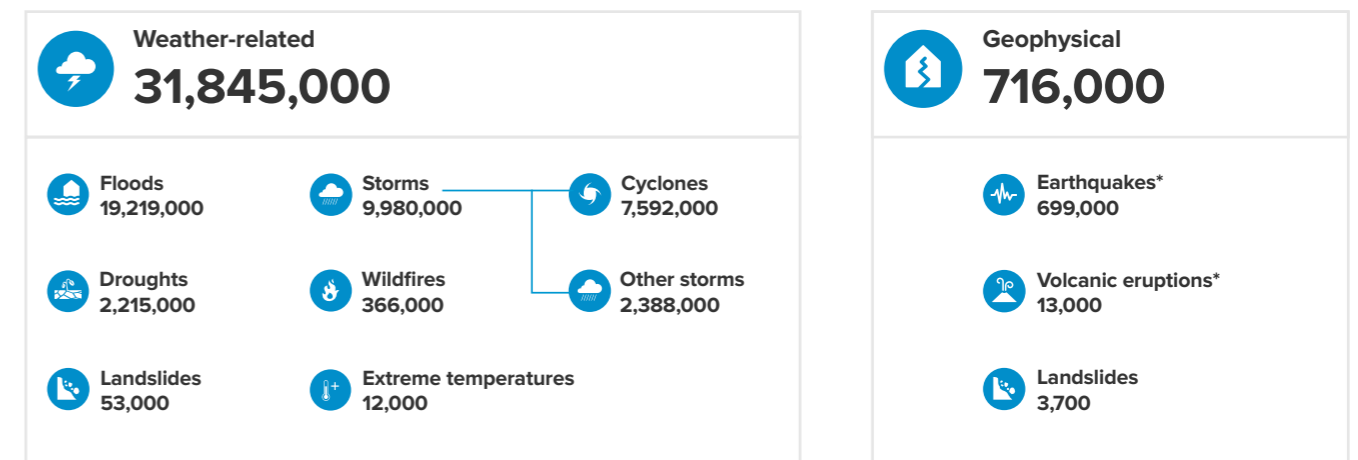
Weather-related
31,845,000

Floods
19,219,000

Storms
9,980,000

Cyclones
7,592,000

Droughts
2,215,000

Wildfires
366,000

Other storms
2,388,000

Landslides
53,000

Extreme temperatures
12,000

Geophysical
716,000

Earthquakes*
699,000

Volcanic eruptions*
13,000

Landslides
3,700